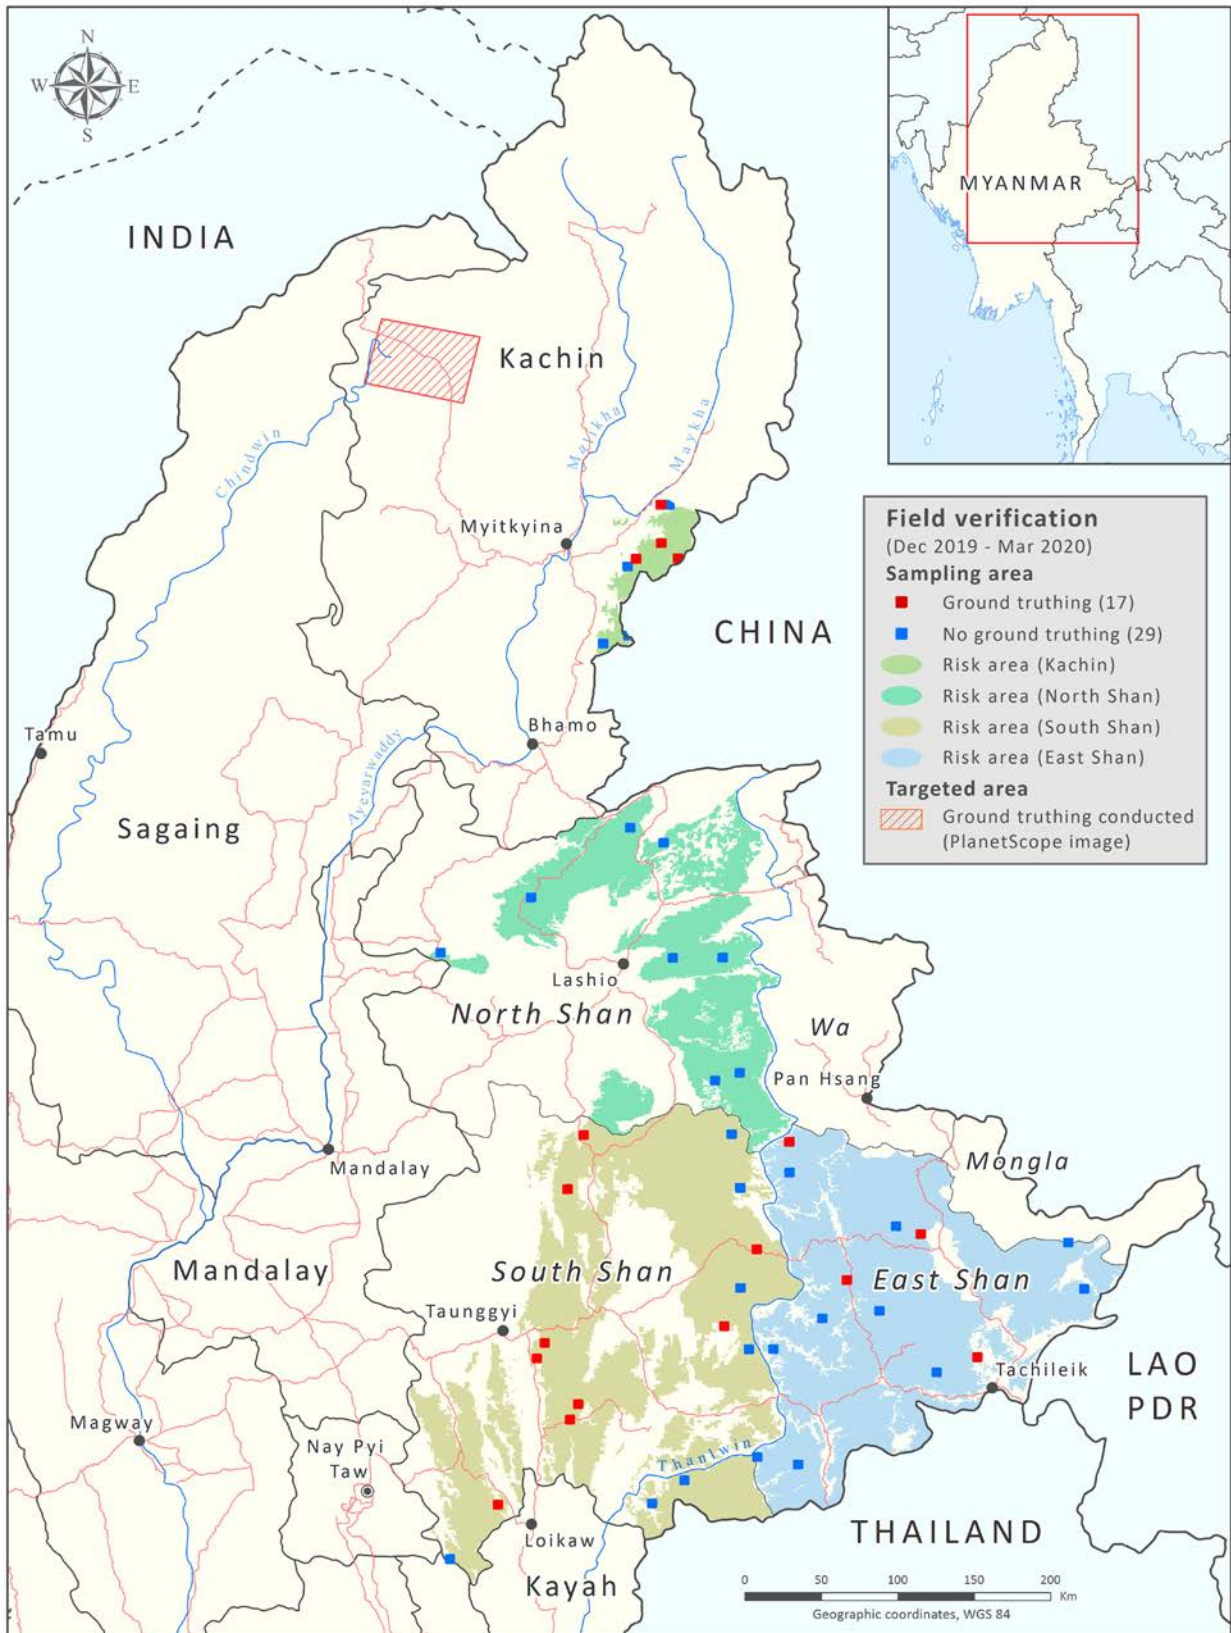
N
W
E
S

INDIA

MYANMAR

Kachin

Mali Hka

Nmai Hka

Chindwin

Myitkyina

Field verification
(Dec 2019 - Mar 2020)
Sampling area
Ground truthing (17)
No ground truthing (29)
Risk area (Kachin)
Risk area (North Shan)
Risk area (South Shan)
Risk area (East Shan)
Targeted area
Ground truthing conducted (PlanetScope image)

CHINA

Tamu

Bhamo

Ayeyarwaddy

Sagaing

Lashio

North Shan

Wa

Pan Hsang

Mandalay

Mongla

Mandalay

South Shan

East Shan

Taunggyi

Tachileik

LAO PDR

Magway

Nay Pyi Taw

Thanlwin

THAILAND

Loikaw

Kayah

0 50 100 150 200 Km
Geographic coordinates, WGS 84